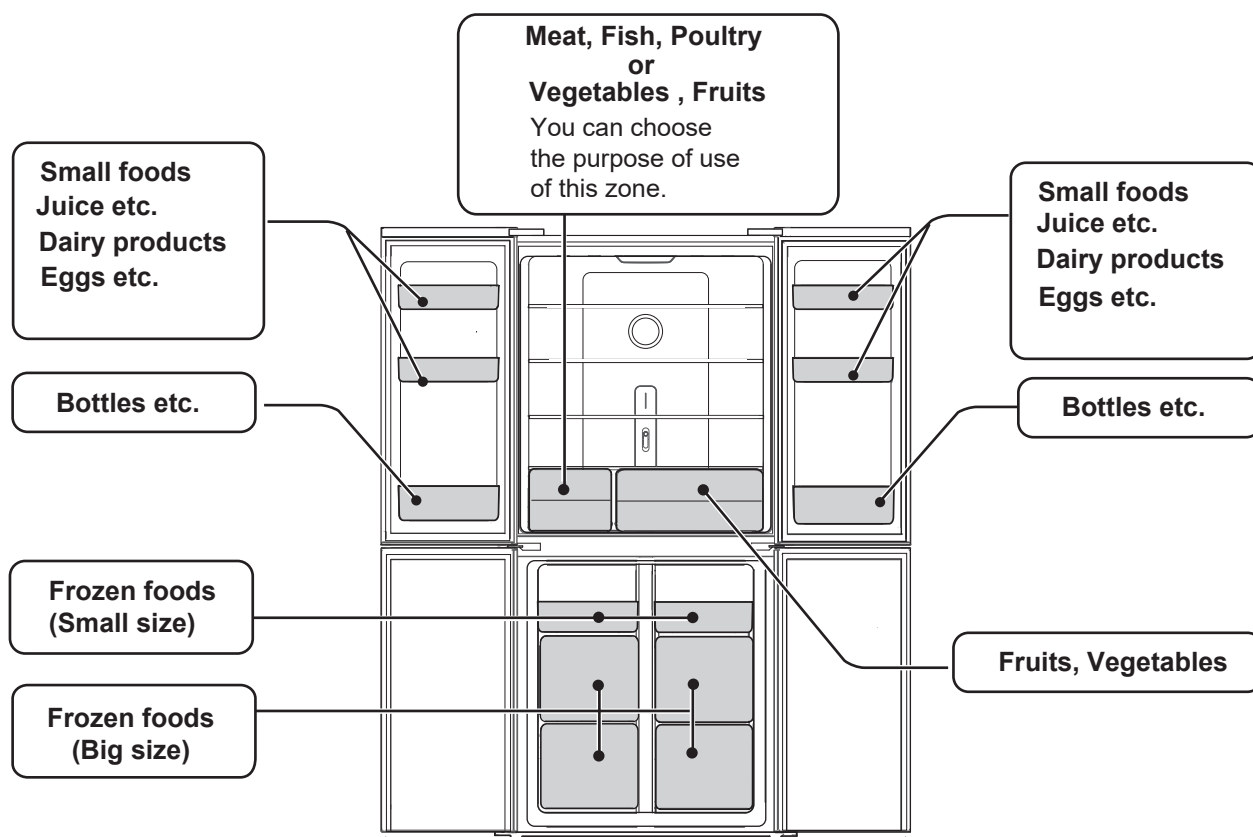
Meat, Fish, Poultry
or
Vegetables , Fruits
You can choose the purpose of use of this zone.

Small foods
Juice etc.
Dairy products
Eggs etc.

Small foods
Juice etc.
Dairy products
Eggs etc.

Bottles etc.

Bottles etc.

Frozen foods
(Small size)

Fruits, Vegetables

Frozen foods
(Big size)